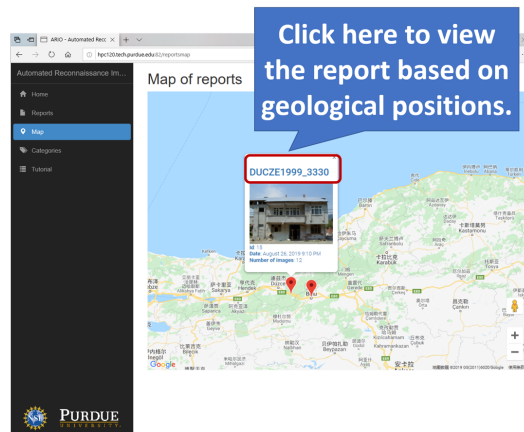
ARIO - Automated Reco ×

hpc120.tech.purdue.edu:82/reportsmap

Click here to view the report based on geological positions.

Automated Reconnaissance Im...

Home

Reports

Map

Categories

Tutorial

Map of reports

DUCZE1999_3330

Id: 15
Date: August 26, 2019 9:10 PM
Number of images: 12

Sakarya

Düzce

Bolu

Kastamonu

Çankırı

Ankara

Beypazarı

Google

地图数据 ©2019 ORION-ME Google 使用条款

+

−

PURDUE
UNIVERSITY